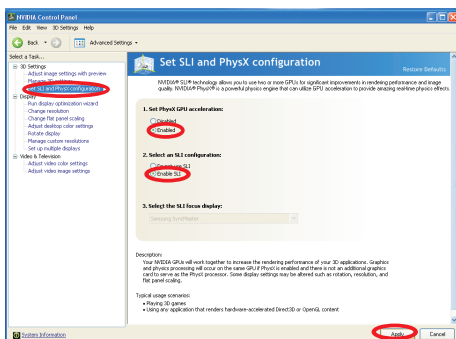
NVIDIA Control Panel

File Edit View 3D Settings Help

Back Advanced Settings

Select a Task...

3D Settings
Adjust image settings with preview
Manage 3D settings
Set SLI and PhysX configuration
Display
Run display optimization wizard
Change resolution
Change flat panel scaling
Adjust desktop color settings
Rotate display
Manage custom resolutions
Set up multiple displays
Video & Television
Adjust video color settings
Adjust video image settings

Set SLI and PhysX configuration

Restore Defaults

NVIDIA® SLI® technology allows you to use two or more GPUs for significant improvements in rendering performance and image quality. NVIDIA® PhysX® is a powerful physics engine that can utilize GPU acceleration to provide amazing real-time physics effects.

1. Set PhysX GPU acceleration:

Disabled
Enabled

2. Select an SLI configuration:

Disable SLI
Enable SLI

3. Select the SLI focus display:

Samsung SyncMaster

Description:
Your NVIDIA GPUs will work together to increase the rendering performance of your 3D applications. Graphics and physics processing will occur on the same GPU if PhysX is enabled and there is not an additional graphics card to serve as the PhysX processor. Some display settings may be altered such as rotation, resolution, and flat panel scaling.

Typical usage scenarios:
• Playing 3D games
• Using any application that renders hardware-accelerated Direct3D or OpenGL content

System Information

Apply Cancel